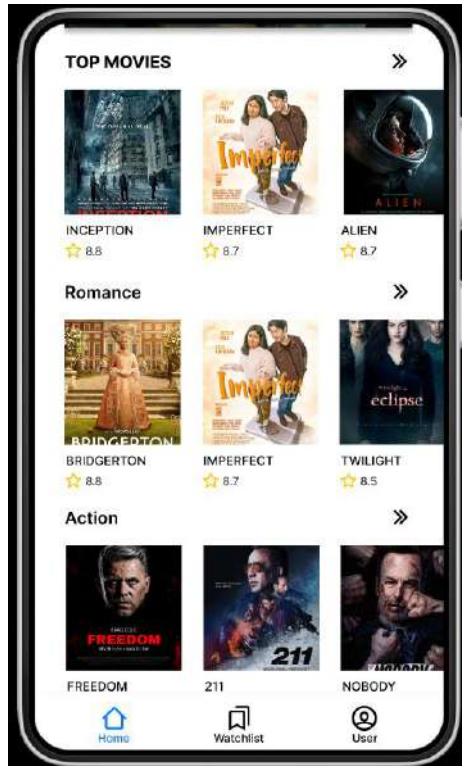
TOP MOVIES »

INCEPTION
8.8

Imperfect
IMPERFECT
8.7

ALIEN
ALIEN
8.7

Romance »

BRIDGERTON
BRIDGERTON
8.8

Imperfect
IMPERFECT
8.7

eclipse
TWILIGHT
8.5

Action »

FREEDOM
FREEDOM

211
211

NOBODY

Home
Watchlist
User